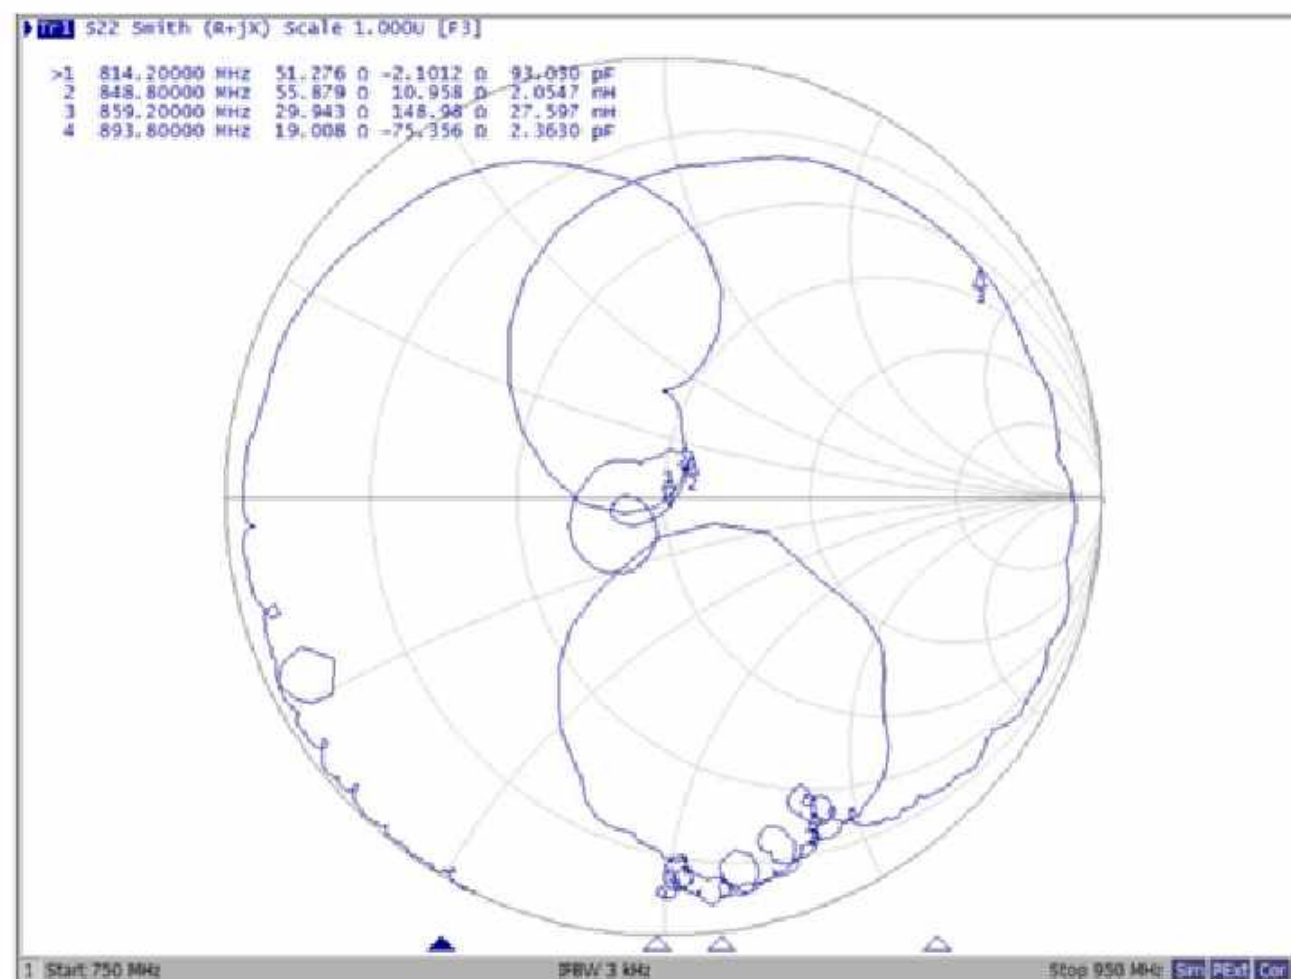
Tr1 S22 Smith (R+jX) Scale 1.000U [F3]

>1 814.20000 MHz 51.276 Ω -2.1012 Ω 93.030 pF
2 848.80000 MHz 55.879 Ω 10.958 Ω 2.0547 nH
3 859.20000 MHz 29.943 Ω 148.98 Ω 27.597 nH
4 893.80000 MHz 19.008 Ω -75.356 Ω 2.3630 pF

1 Start 750 MHz IFBW 3 kHz Stop 950 MHz Sim PExt Cor